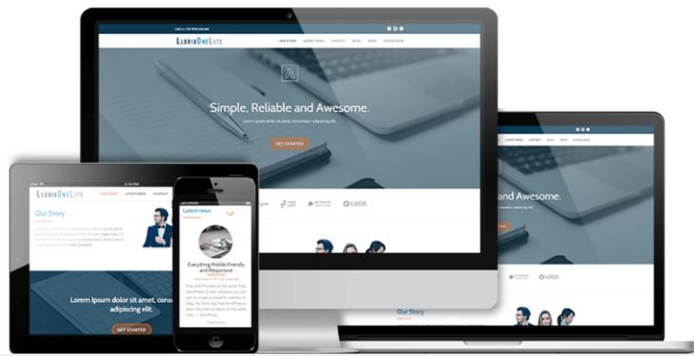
Simple, Reliable and Awesome.

Lorem ipsum dolor sit amet, consectetur adipiscing elit.

GET STARTED

LOGO

and Awesome.

LOGO

Our Story

Our Story

Latest news

Everything Mobile-Friendly and Responsive

Lorem ipsum dolor sit amet, consectetur adipiscing elit.

GET STARTED